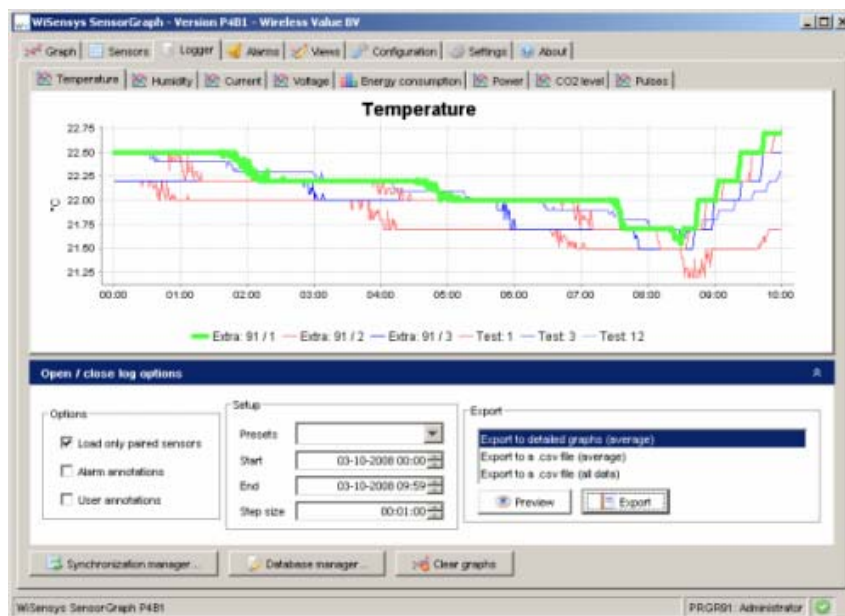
WiSensys SensorGraph - Version P4B1 - Wireless Value BV

Graph | Sensors | Logger | Alarms | Views | Configuration | Settings | About

Temperature | Humidity | Current | Voltage | Energy consumption | Power | CO2 level | Pulses

Temperature

°C

22.75
22.50
22.25
22.00
21.75
21.50
21.25

00:00 01:00 02:00 03:00 04:00 05:00 06:00 07:00 08:00 09:00 10:00

Extra: 91 / 1 — Extra: 91 / 2 — Extra: 91 / 3 — Test: 1 — Test: 3 — Test: 12

Open / close log options

Options
Load only paired sensors
Alarm annotations
User annotations

Setup
Presets
Start 03-10-2008 00:00
End 03-10-2008 09:59
Step size 00:01:00

Export
Export to detailed graphs (average)
Export to a .csv file (average)
Export to a .csv file (all data)
Preview
Export

Synchronization manager...
Database manager...
Clear graphs

WiSensys SensorGraph P4B1
PRGR91: Administrator